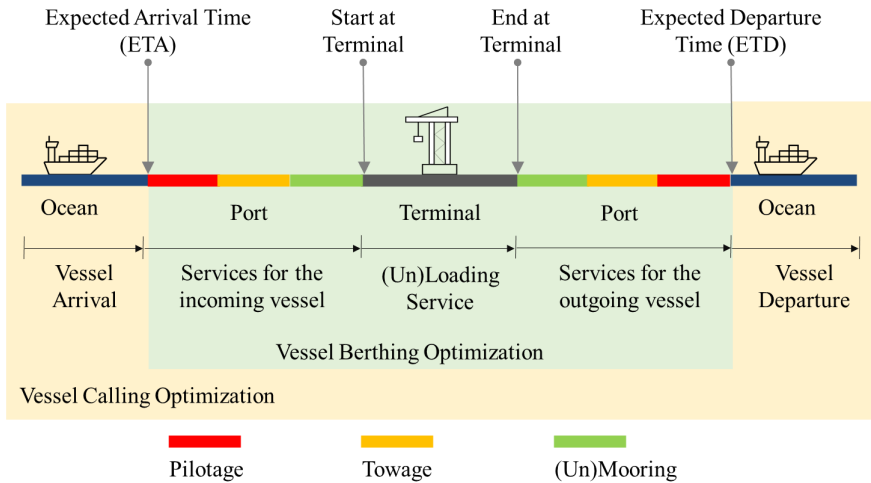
Expected Arrival Time (ETA)

Start at Terminal

End at Terminal

Expected Departure Time (ETD)

Ocean

Port

Terminal

Port

Ocean

Vessel Arrival

Services for the incoming vessel

(Un)Loading Service

Services for the outgoing vessel

Vessel Departure

Vessel Berthing Optimization

Vessel Calling Optimization

Pilotage

Towage

(Un)Mooring